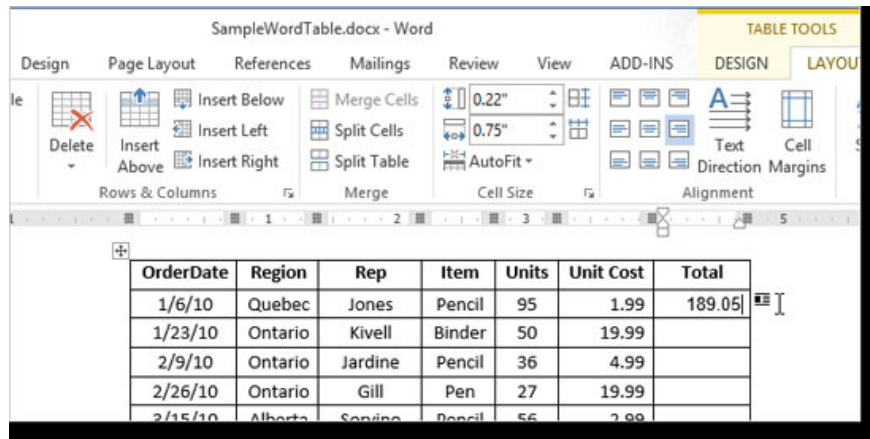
SampleWordTable.docx - Word

TABLE TOOLS

Design Page Layout References Mailings Review View ADD-INS DESIGN LAYOUT

le

Delete

Insert Above

Insert Below

Insert Left

Insert Right

Rows & Columns

Merge Cells

Split Cells

Split Table

Merge

0.22"

0.75"

AutoFit

Cell Size

Text Direction

Cell Margins

Alignment

1 2 3 4 5

| OrderDate | Region | Rep | Item | Units | Unit Cost | Total |
|---|---|---|---|---|---|---|
| 1/6/10 | Quebec | Jones | Pencil | 95 | 1.99 | 189.05 |
| 1/23/10 | Ontario | Kivell | Binder | 50 | 19.99 | |
| 2/9/10 | Ontario | Jardine | Pencil | 36 | 4.99 | |
| 2/26/10 | Ontario | Gill | Pen | 27 | 19.99 | |
| 3/15/10 | Alberta | Sorvino | Pencil | 56 | 2.99 | |